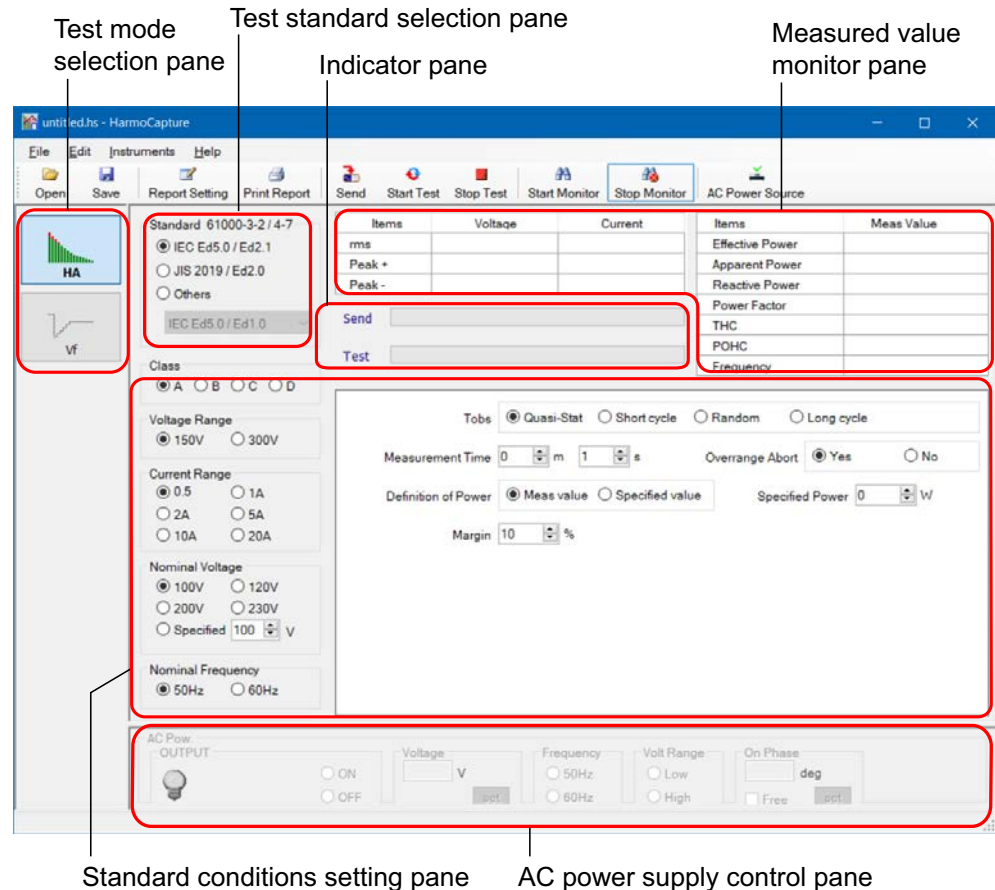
Test mode selection pane

Test standard selection pane

Indicator pane

Measured value monitor pane

untitled.hs - HarmoCapture

File Edit Instruments Help

Open Save Report Setting Print Report Send Start Test Stop Test Start Monitor Stop Monitor AC Power Source

HA

Vf

Standard 61000-3-2 / 4-7
IEC Ed5.0 / Ed2.1
JIS 2019 / Ed2.0
Others
IEC Ed5.0 / Ed1.0

| Items | Voltage | Current |
|---|---|---|
| rms | | |
| Peak + | | |
| Peak - | | |

Send

Test

| Items | Meas Value |
|---|---|
| Effective Power | |
| Apparent Power | |
| Reactive Power | |
| Power Factor | |
| THC | |
| POHC | |
| Frequency | |

Class
A B C D

Voltage Range
150V 300V

Current Range
0.5 1A
2A 5A
10A 20A

Nominal Voltage
100V 120V
200V 230V
Specified 100 V

Nominal Frequency
50Hz 60Hz

Tobs Quasi-Stat Short cycle Random Long cycle

Measurement Time 0 m 1 s

Overrange Abort Yes No

Definition of Power Meas value Specified value

Specified Power 0 W

Margin 10 %

AC Pow
OUTPUT
ON
OFF
Voltage
V
set
Frequency
50Hz
60Hz
Volt Range
Low
High
On Phase
deg
Free
set

Standard conditions setting pane

AC power supply control pane